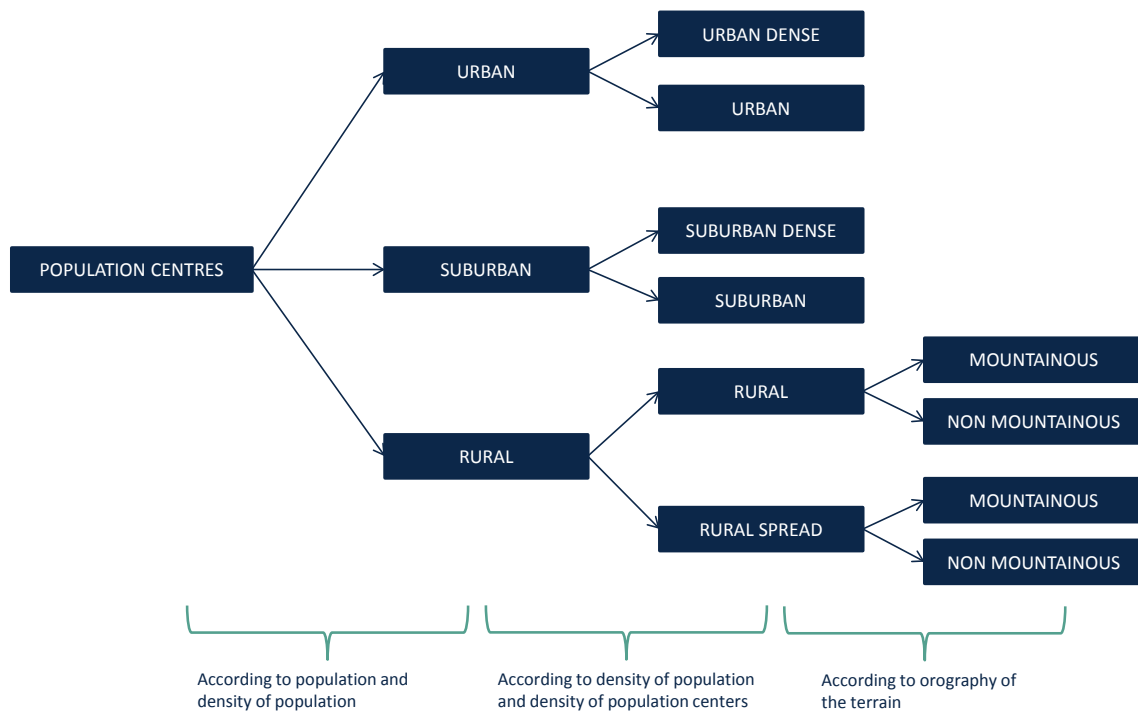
POPULATION CENTRES

URBAN

SUBURBAN

RURAL

URBAN DENSE

URBAN

SUBURBAN DENSE

SUBURBAN

RURAL

RURAL SPREAD

MOUNTAINOUS

NON MOUNTAINOUS

MOUNTAINOUS

NON MOUNTAINOUS

According to population and density of population

According to density of population and density of population centers

According to orography of the terrain